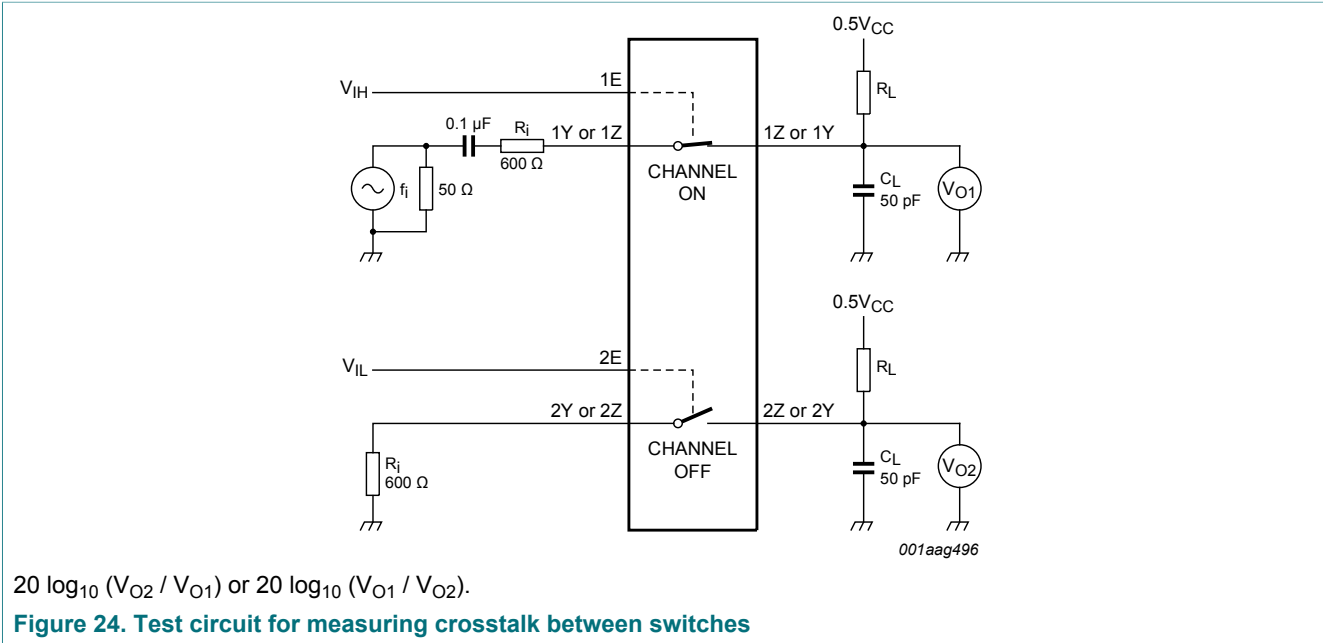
$0.5V_{CC}$

$V_{IH}$

1E

$R_L$

0.1 µF

$R_i$

600 Ω

1Y or 1Z

1Z or 1Y

$f_i$

50 Ω

CHANNEL ON

$C_L$
50 pF

$V_{O1}$

$0.5V_{CC}$

$V_{IL}$

2E

$R_L$

2Y or 2Z

2Z or 2Y

$R_i$
600 Ω

CHANNEL OFF

$C_L$
50 pF

$V_{O2}$

001aag496

20 $\log_{10}$ ($V_{O2}$ / $V_{O1}$) or 20 $\log_{10}$ ($V_{O1}$ / $V_{O2}$).

Figure 24. Test circuit for measuring crosstalk between switches